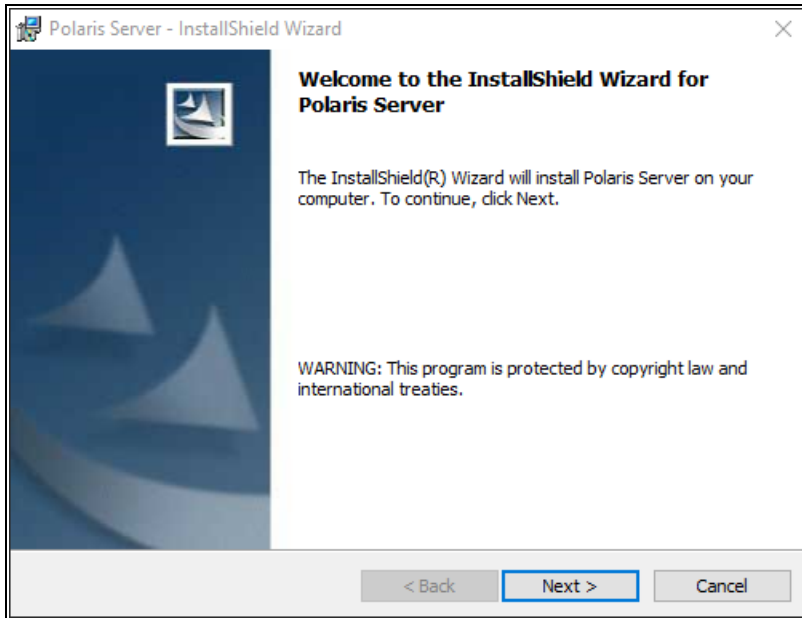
Polaris Server - InstallShield Wizard

Welcome to the InstallShield Wizard for Polaris Server

The InstallShield(R) Wizard will install Polaris Server on your computer. To continue, click Next.

WARNING: This program is protected by copyright law and international treaties.

< Back
Next >
Cancel